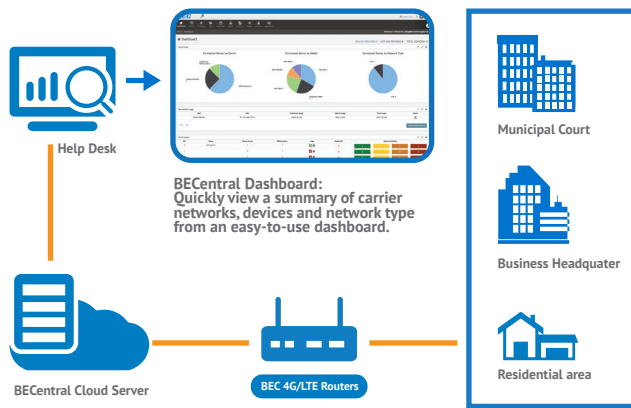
Help Desk

BECentral Dashboard:
Quickly view a summary of carrier networks, devices and network type from an easy-to-use dashboard.

Municipal Court

Business Headquater

Residential area

BECentral Cloud Server

BEC 4G/LTE Routers

Dashboard

Connected Routers by Carrier

Connected Routers by Model

Connected Routers by Network Type